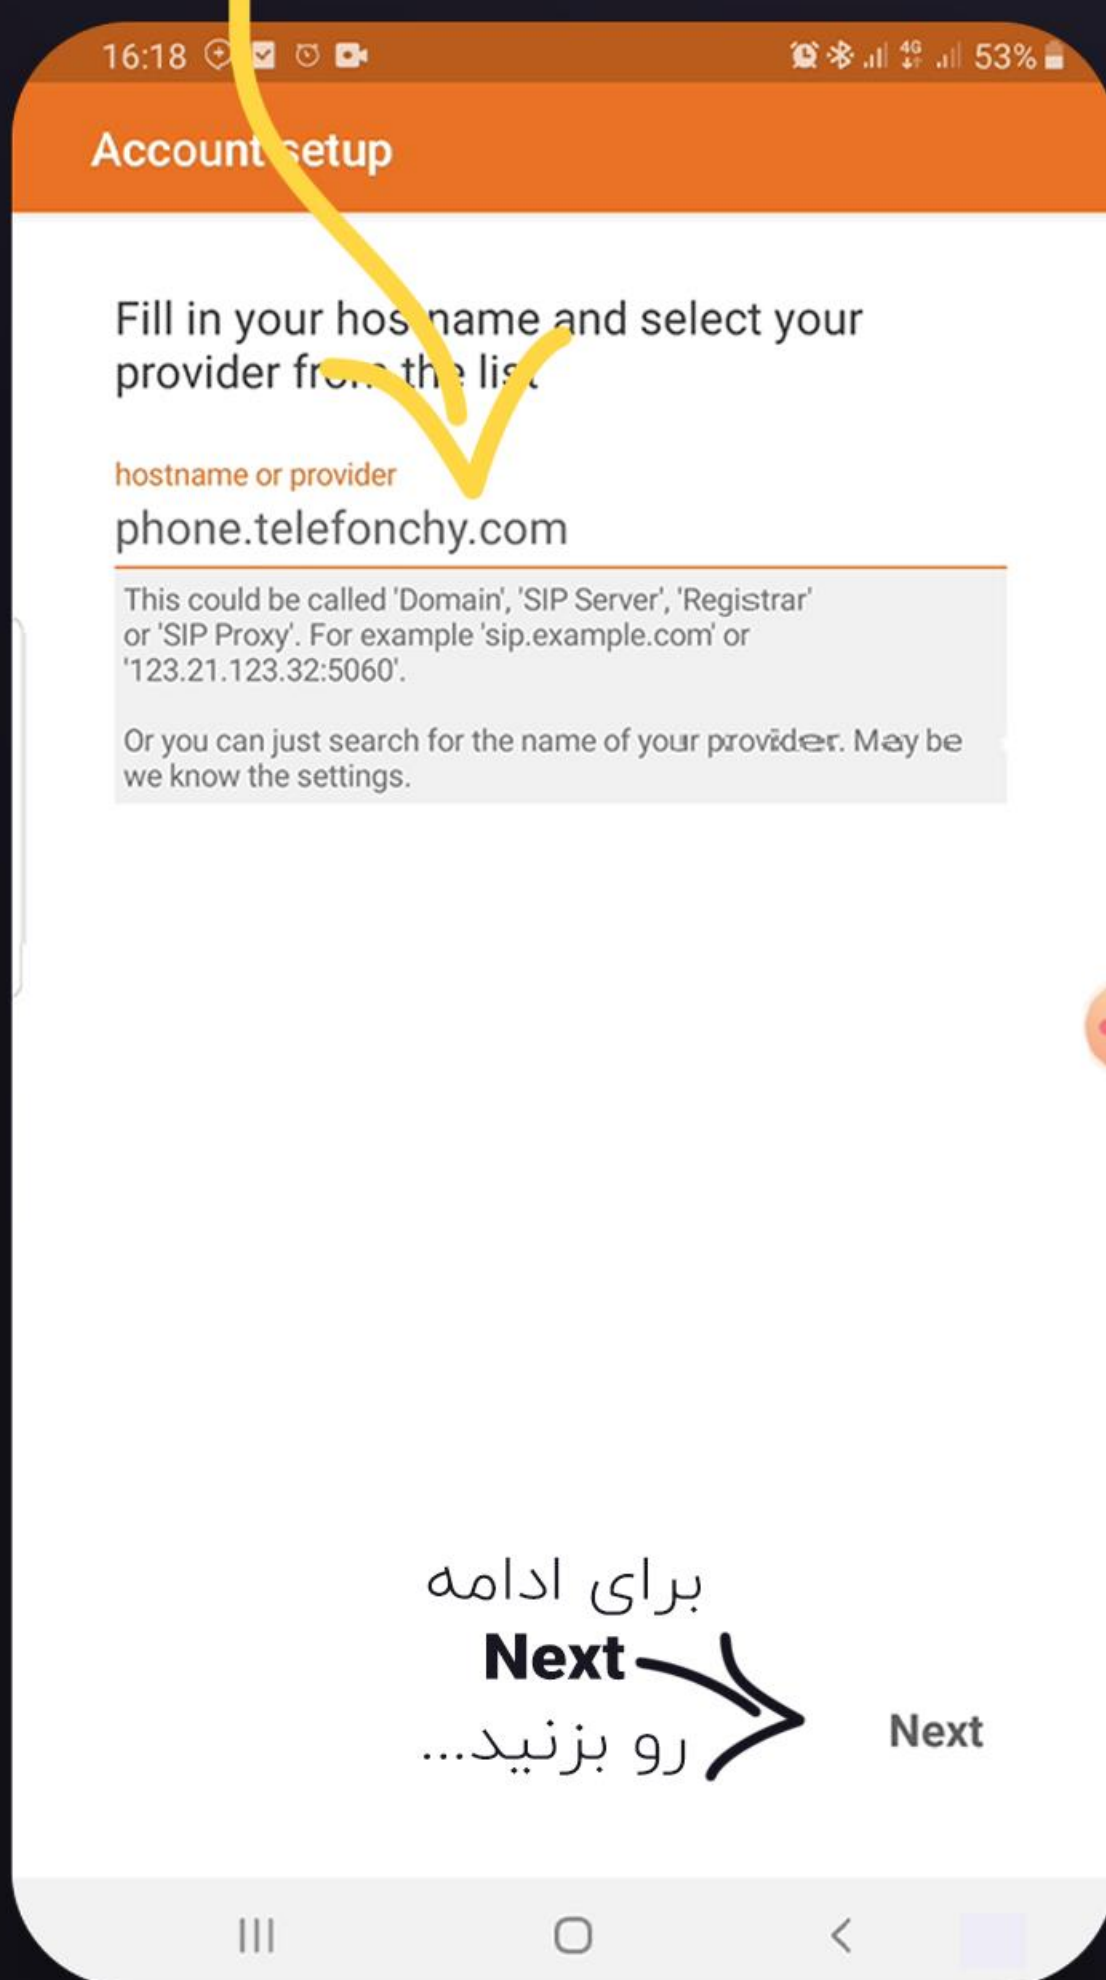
16:18 53%

Account setup

Fill in your hostname and select your provider from the list

hostname or provider
phone.telefonchy.com

This could be called 'Domain', 'SIP Server', 'Registrar' or 'SIP Proxy'. For example 'sip.example.com' or '123.21.123.32:5060'.

Or you can just search for the name of your provider. May be we know the settings.

برای ادامه
Next
رو بزنید...

Next